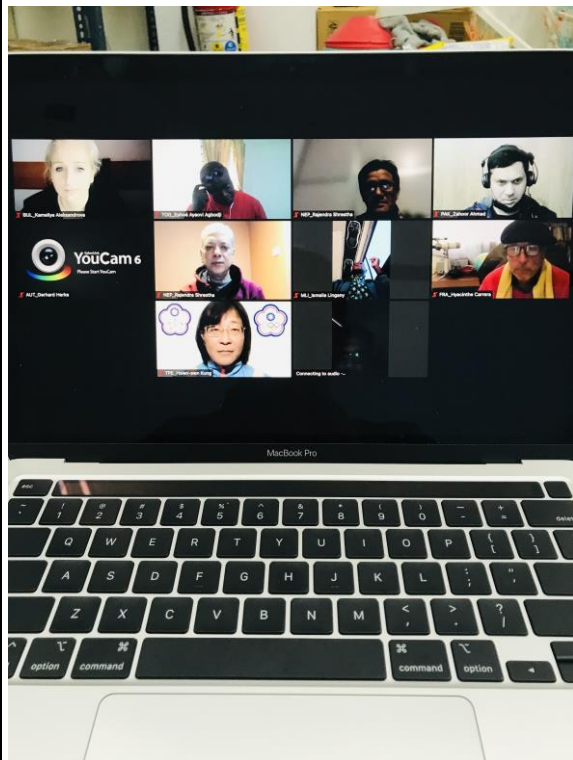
BUL_Kameliya Aleksandrova
TOG_Sylvain Ayaovi Agbodji
NEP_Rajendra Shrestha
PAK_Zahoor Ahmad
YouCam 6
Please Start YouCam
AUT_Gerhard Harke
NEP_Rajendra Shrestha
MLI_Ismaila Lingany
FRA_Hyacinthe Carrera
TPE_Helen-mei Kung
Connecting to audio ...
MacBook Pro
esc
~ `
! 1
@ 2
# 3
$ 4
% 5
^ 6
& 7
* 8
( 9
) 0
_ -
+ =
delete
Q
W
E
R
T
Y
U
I
O
P
{ [
} ]
A
S
D
F
G
H
J
K
L
: ;
" '
Z
X
C
V
B
N
M
< ,
> .
? /
option
command
command
option